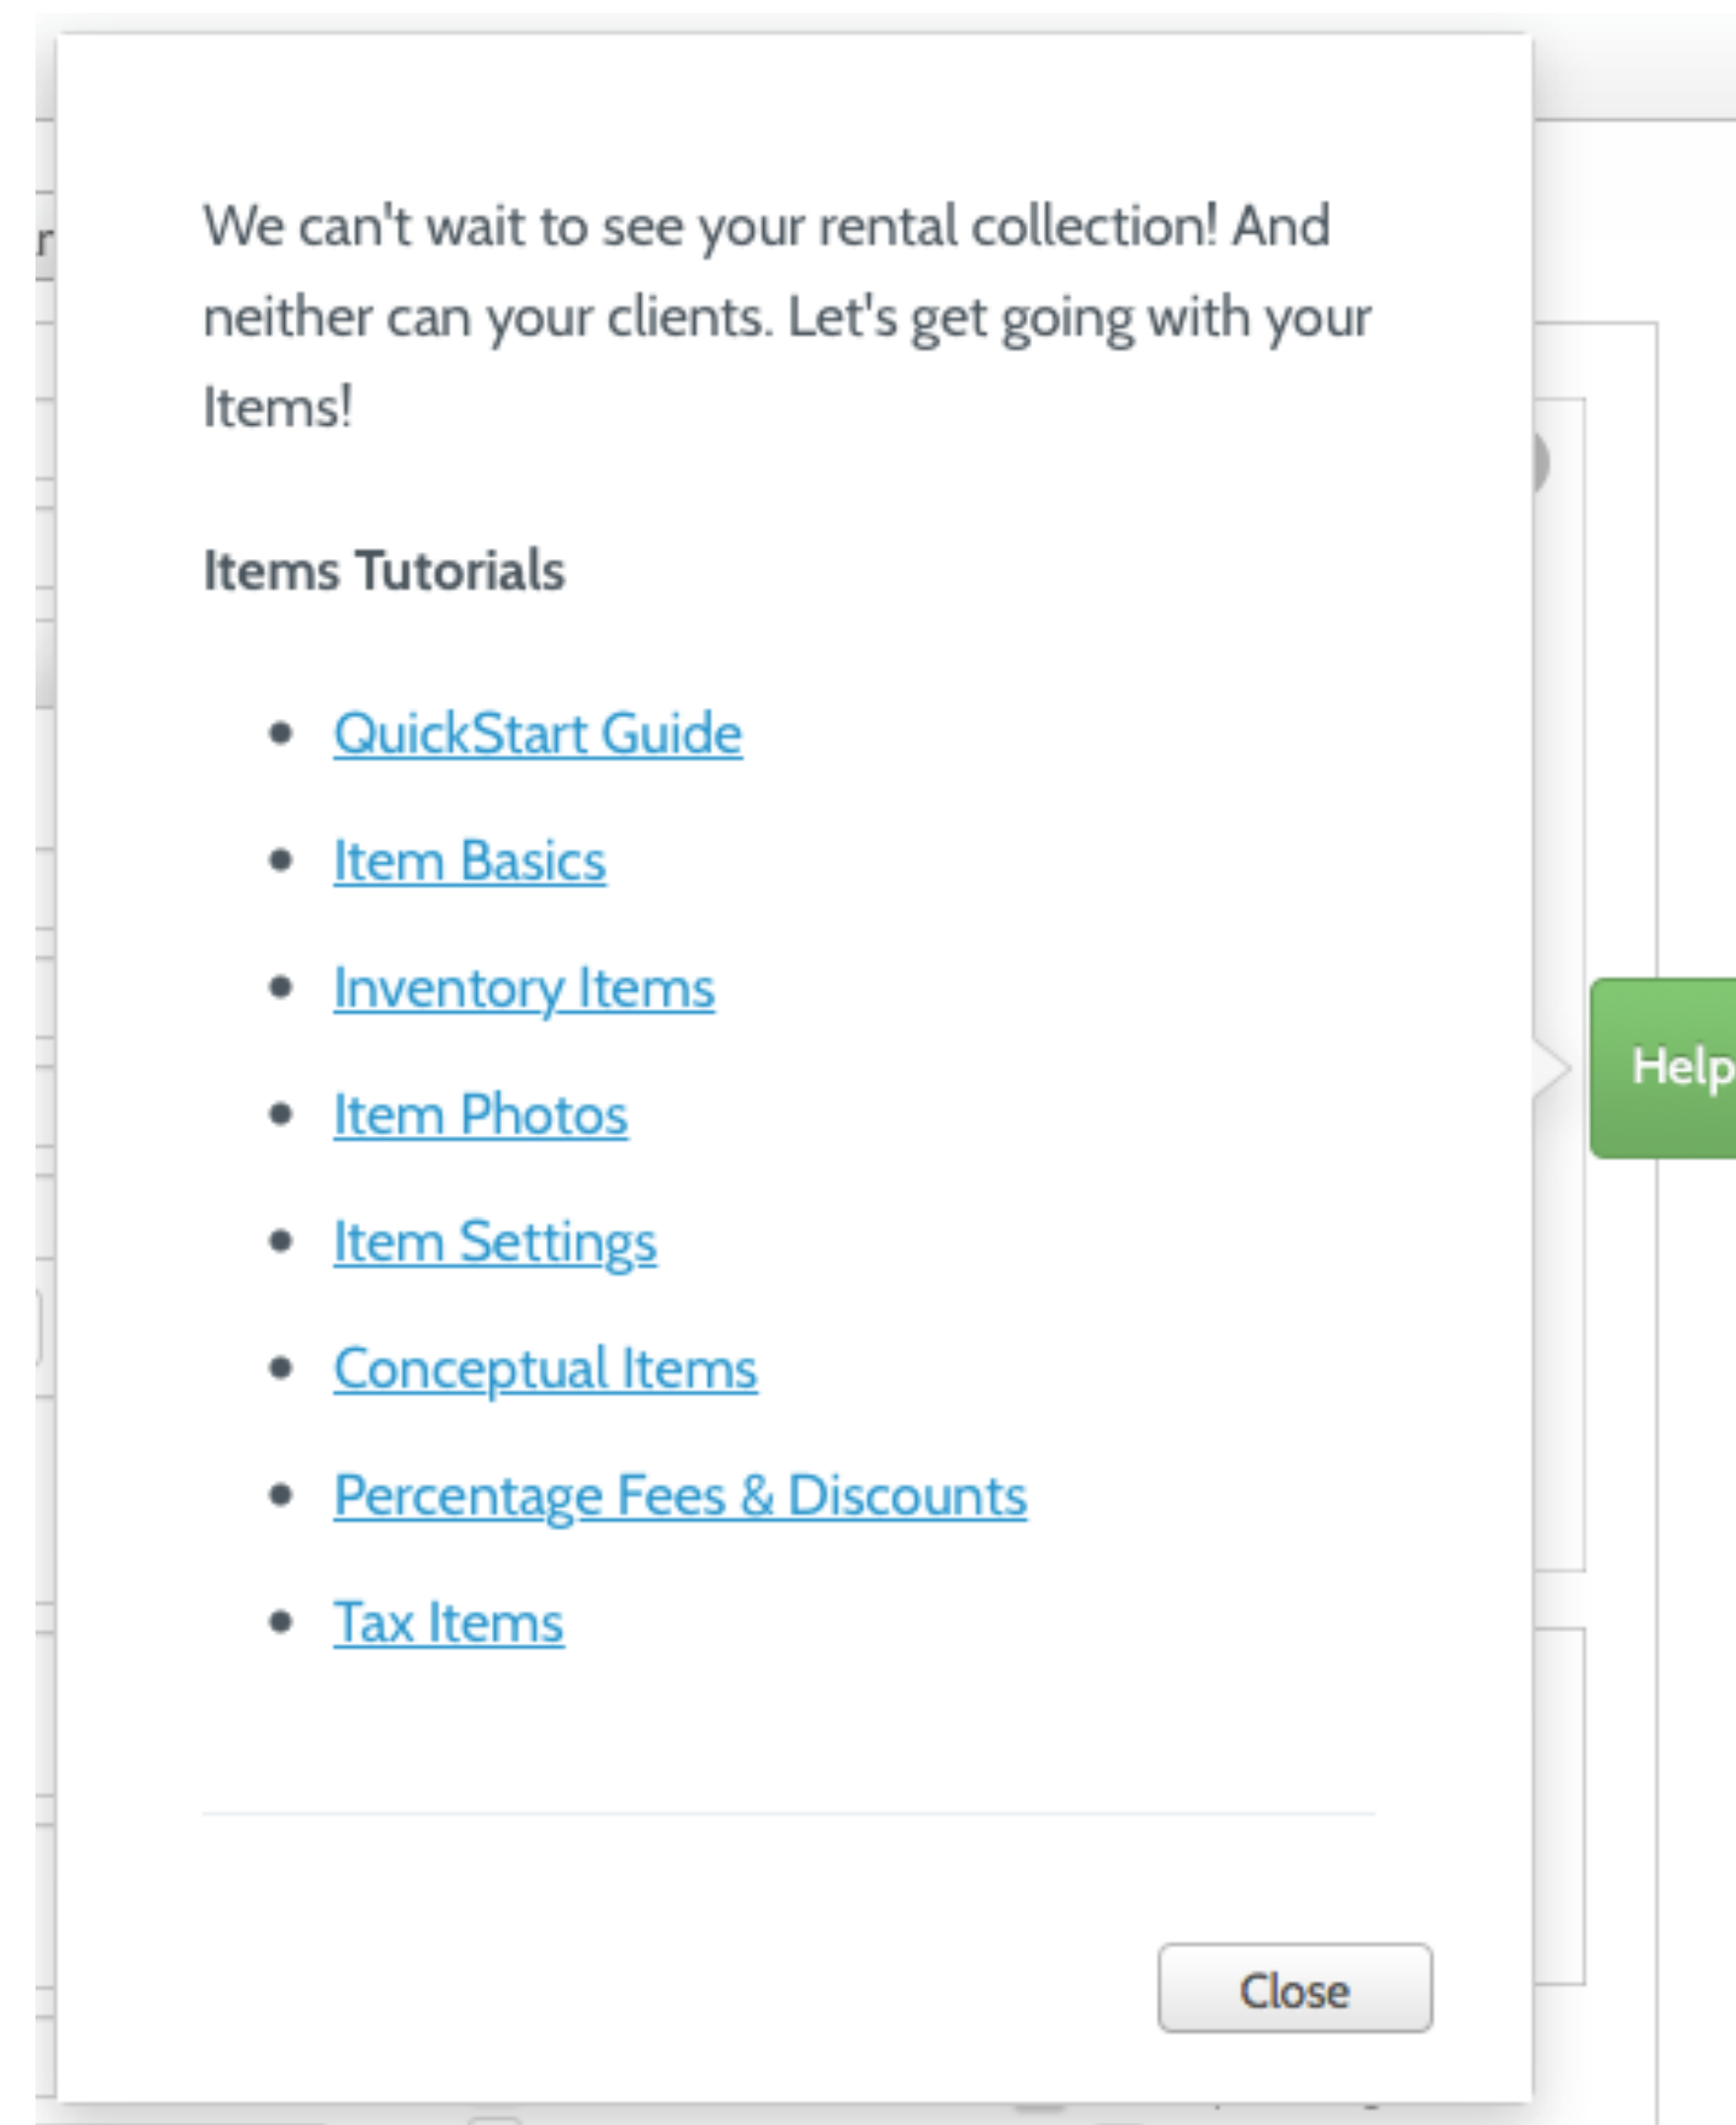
We can't wait to see your rental collection! And neither can your clients. Let's get going with your Items!

Items Tutorials

- QuickStart Guide
- Item Basics
- Inventory Items
- Item Photos
- Item Settings
- Conceptual Items
- Percentage Fees & Discounts
- Tax Items

Close

Help